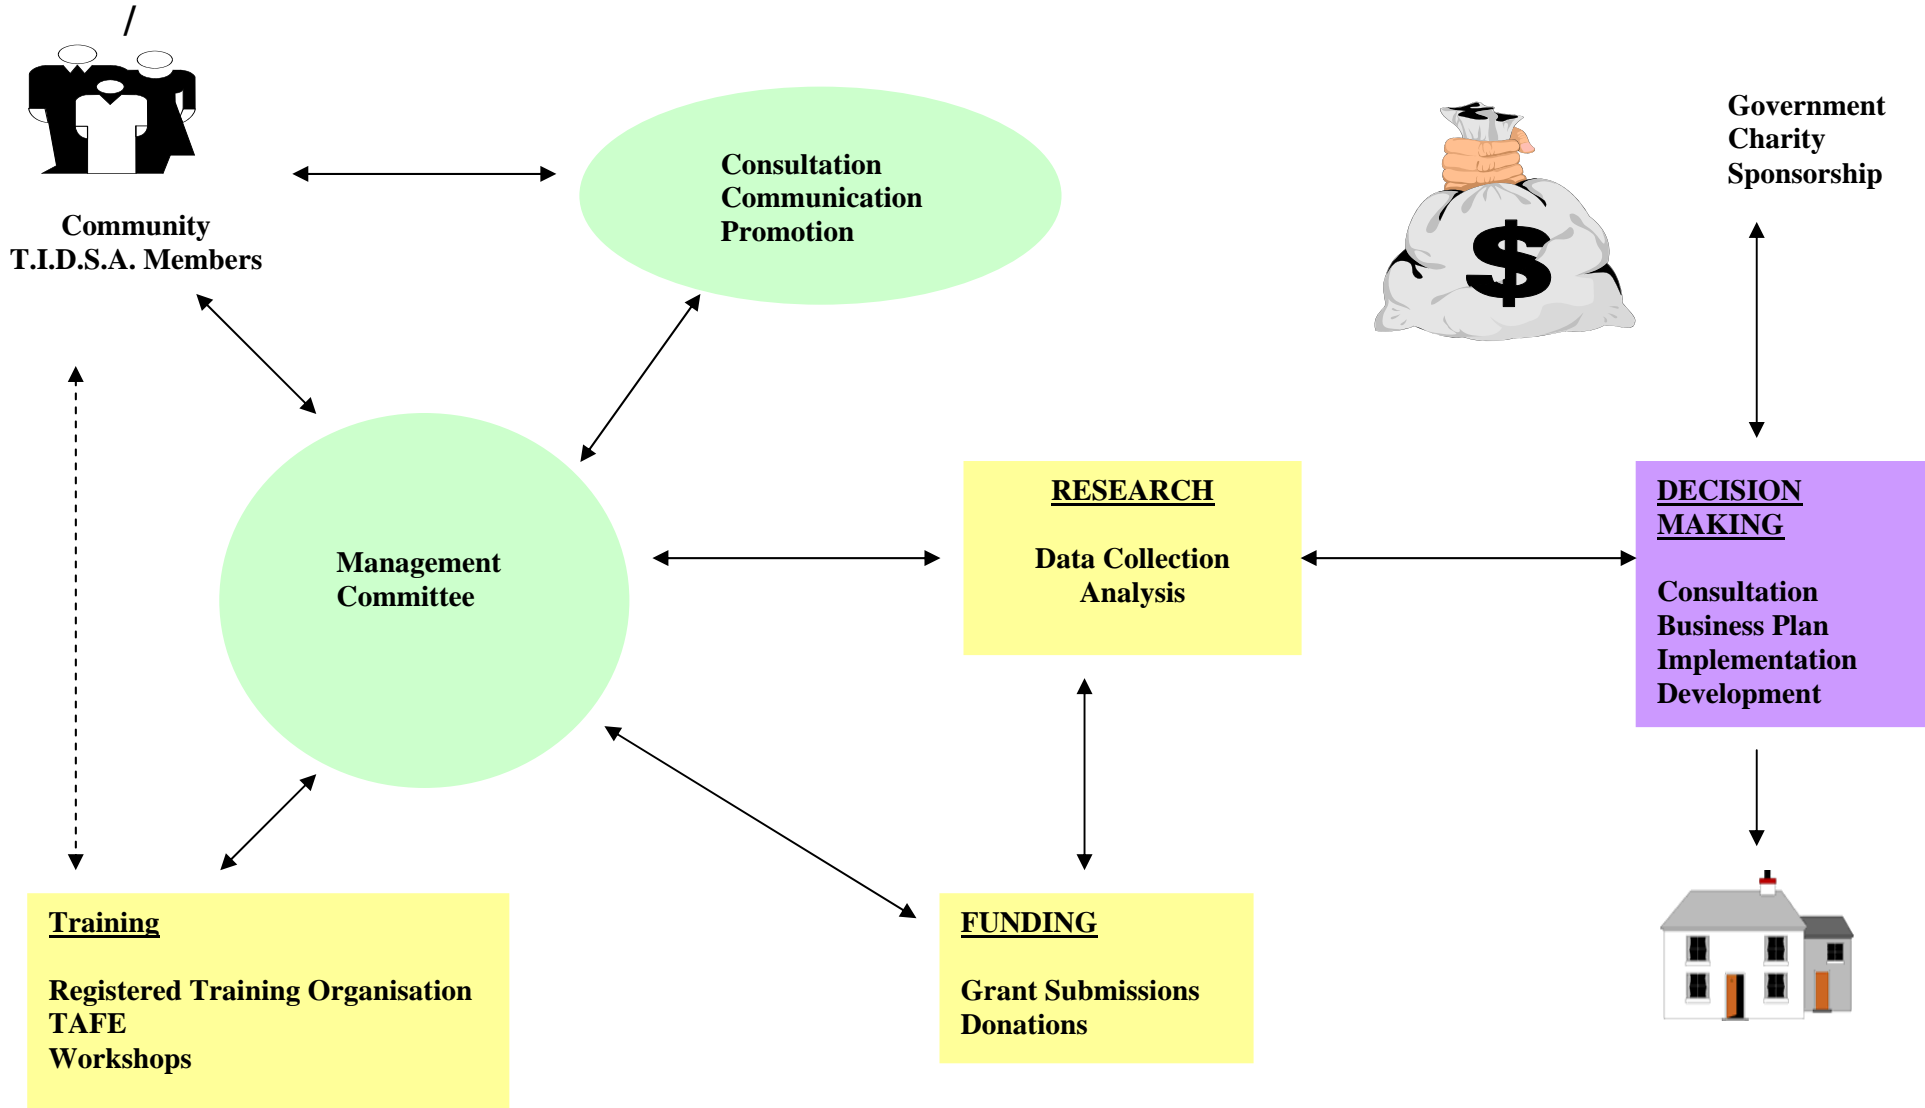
Community
T.I.D.S.A. Members

Consultation
Communication
Promotion

$

Government
Charity
Sponsorship

Management
Committee

RESEARCH

Data Collection
Analysis

DECISION
MAKING

Consultation
Business Plan
Implementation
Development

Training

Registered Training Organisation
TAFE
Workshops

FUNDING

Grant Submissions
Donations